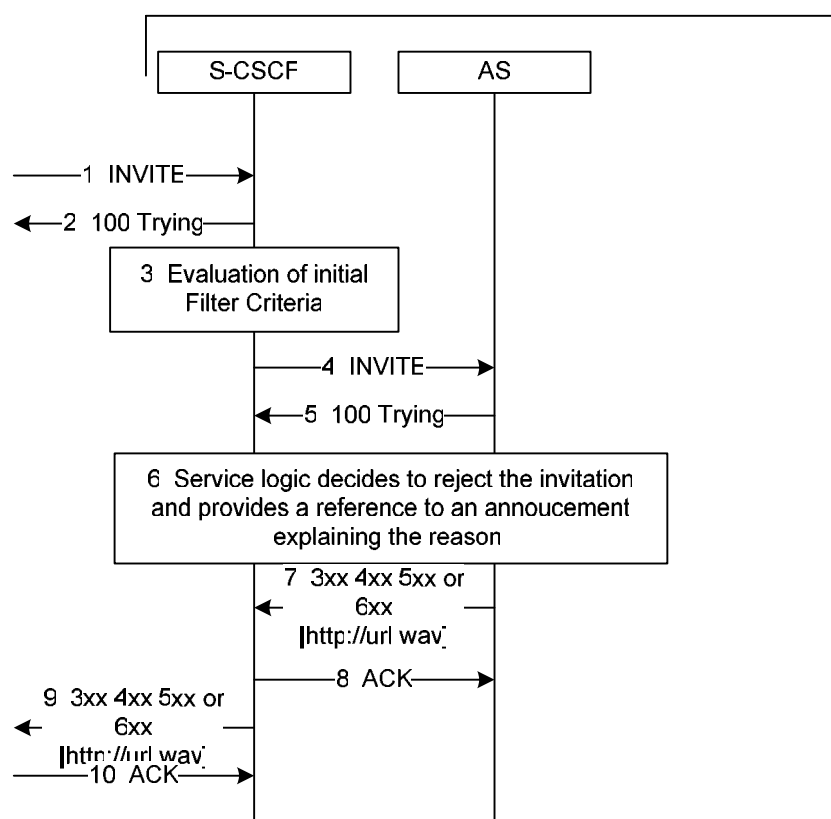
S-CSCF

AS

1 INVITE

2 100 Trying

3 Evaluation of initial Filter Criteria

4 INVITE

5 100 Trying

6 Service logic decides to reject the invitation and provides a reference to an annoucement explaining the reason

7 3xx 4xx 5xx or 6xx [http://url wav]

8 ACK

9 3xx 4xx 5xx or 6xx [http://url wav]

10 ACK